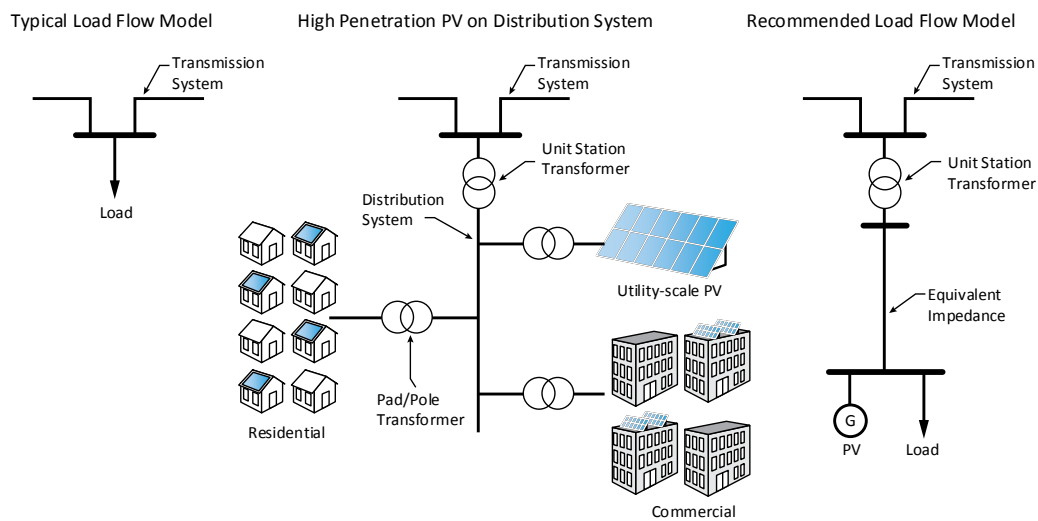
Typical Load Flow Model

Transmission System

Load

High Penetration PV on Distribution System

Transmission System

Unit Station Transformer

Distribution System

Utility-scale PV

Pad/Pole Transformer

Residential

Commercial

Recommended Load Flow Model

Transmission System

Unit Station Transformer

Equivalent Impedance

G

PV

Load